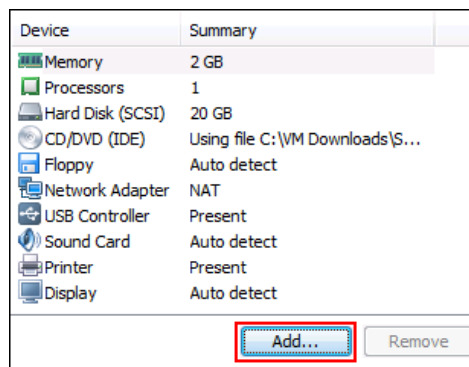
| Device | Summary |
|---|---|
| Memory | 2 GB |
| Processors | 1 |
| Hard Disk (SCSI) | 20 GB |
| CD/DVD (IDE) | Using file C:\VM Downloads\S... |
| Floppy | Auto detect |
| Network Adapter | NAT |
| USB Controller | Present |
| Sound Card | Auto detect |
| Printer | Present |
| Display | Auto detect |

Add...

Remove